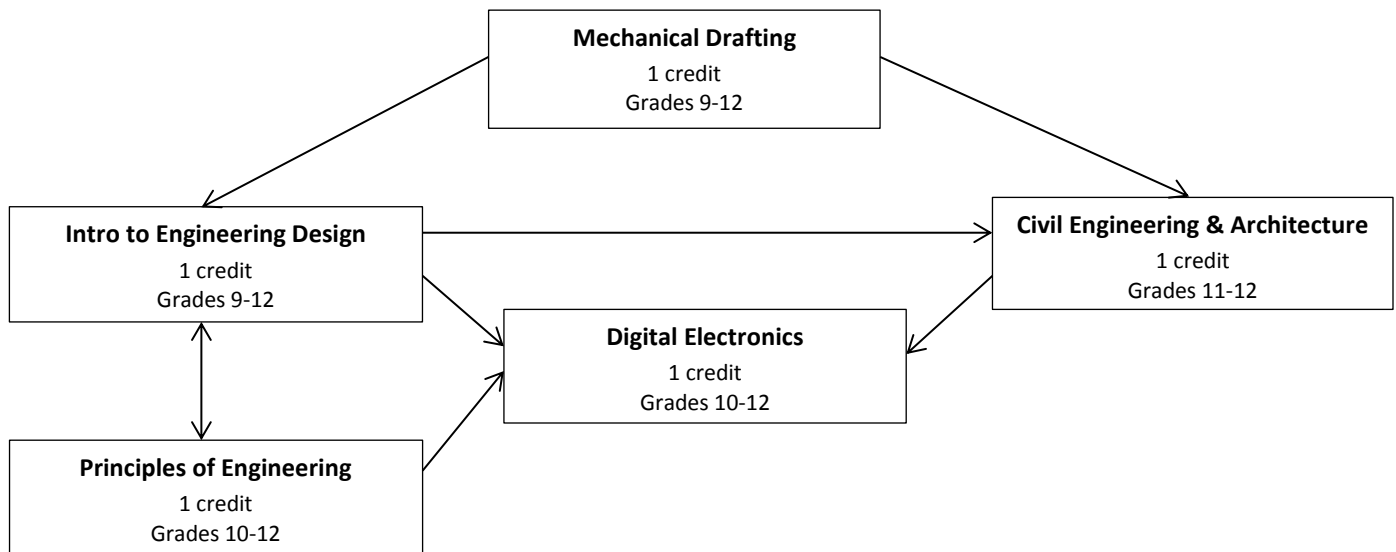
Mechanical Drafting
1 credit
Grades 9-12

Intro to Engineering Design
1 credit
Grades 9-12

Civil Engineering & Architecture
1 credit
Grades 11-12

Digital Electronics
1 credit
Grades 10-12

Principles of Engineering
1 credit
Grades 10-12